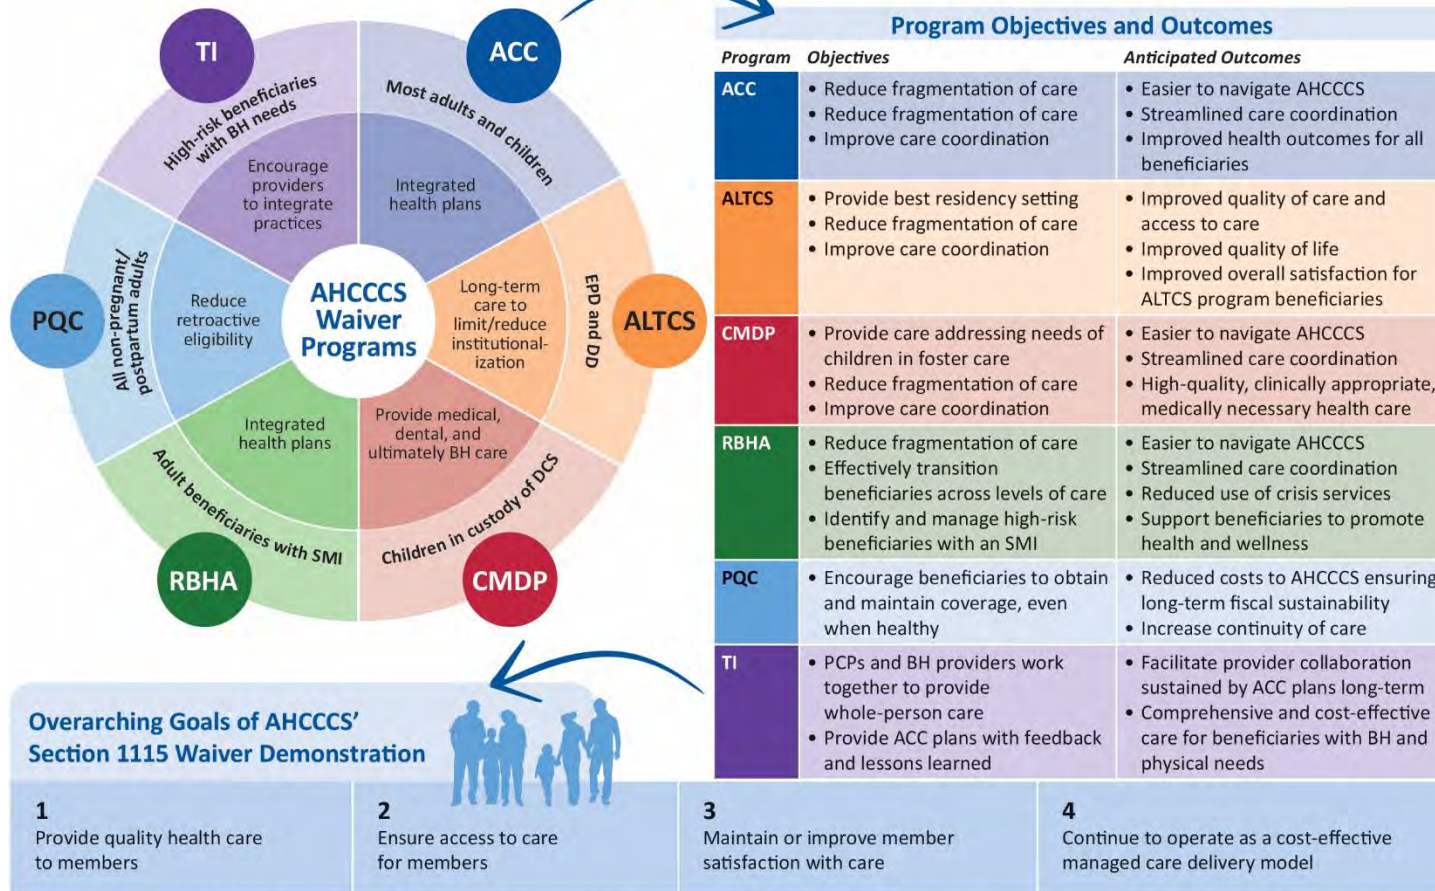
TI

ACC

High-risk beneficiaries with BH needs

Most adults and children

Encourage providers to integrate practices

Integrated health plans

PQC

All non-pregnant/ postpartum adults

Reduce retroactive eligibility

AHCCCS Waiver Programs

Long-term care to limit/reduce institutionalization

EPD and DD

ALTCS

Integrated health plans

Provide medical, dental, and ultimately BH care

Adult beneficiaries with SMI

Children in custody of DCS

RBHA

CMDP

Program Objectives and Outcomes

| Program | Objectives | Anticipated Outcomes |
|---|---|---|
| ACC | • Reduce fragmentation of care • Reduce fragmentation of care • Improve care coordination | • Easier to navigate AHCCCS • Streamlined care coordination • Improved health outcomes for all beneficiaries |
| ALTCS | • Provide best residency setting • Reduce fragmentation of care • Improve care coordination | • Improved quality of care and access to care • Improved quality of life • Improved overall satisfaction for ALTCS program beneficiaries |
| CMDP | • Provide care addressing needs of children in foster care • Reduce fragmentation of care • Improve care coordination | • Easier to navigate AHCCCS • Streamlined care coordination • High-quality, clinically appropriate, medically necessary health care |
| RBHA | • Reduce fragmentation of care • Effectively transition beneficiaries across levels of care • Identify and manage high-risk beneficiaries with an SMI | • Easier to navigate AHCCCS • Streamlined care coordination • Reduced use of crisis services • Support beneficiaries to promote health and wellness |
| PQC | • Encourage beneficiaries to obtain and maintain coverage, even when healthy | • Reduced costs to AHCCCS ensuring long-term fiscal sustainability • Increase continuity of care |
| TI | • PCPs and BH providers work together to provide whole-person care • Provide ACC plans with feedback and lessons learned | • Facilitate provider collaboration sustained by ACC plans long-term • Comprehensive and cost-effective care for beneficiaries with BH and physical needs |

Overarching Goals of AHCCCS' Section 1115 Waiver Demonstration

1
Provide quality health care to members

2
Ensure access to care for members

3
Maintain or improve member satisfaction with care

4
Continue to operate as a cost-effective managed care delivery model